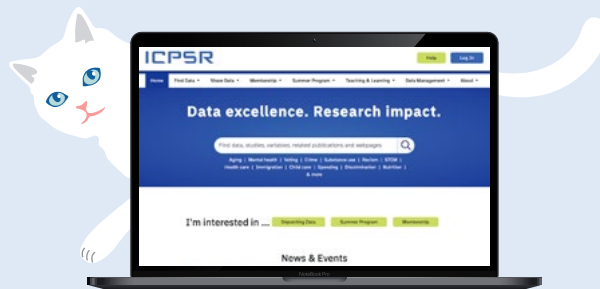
ICPSR

Help Log In

Home Find Data Share Data Membership Summer Program Teaching & Learning Data Management About

Data excellence. Research impact.

Find data, studies, variables, related publications and webpages

Aging | Mental health | Voting | Crime | Substance use | Racism | STEM | Health care | Immigration | Child care | Spending | Discrimination | Nutrition | & more

I'm interested in ... Depositing Data Summer Program Membership

News & Events

MacBook Pro